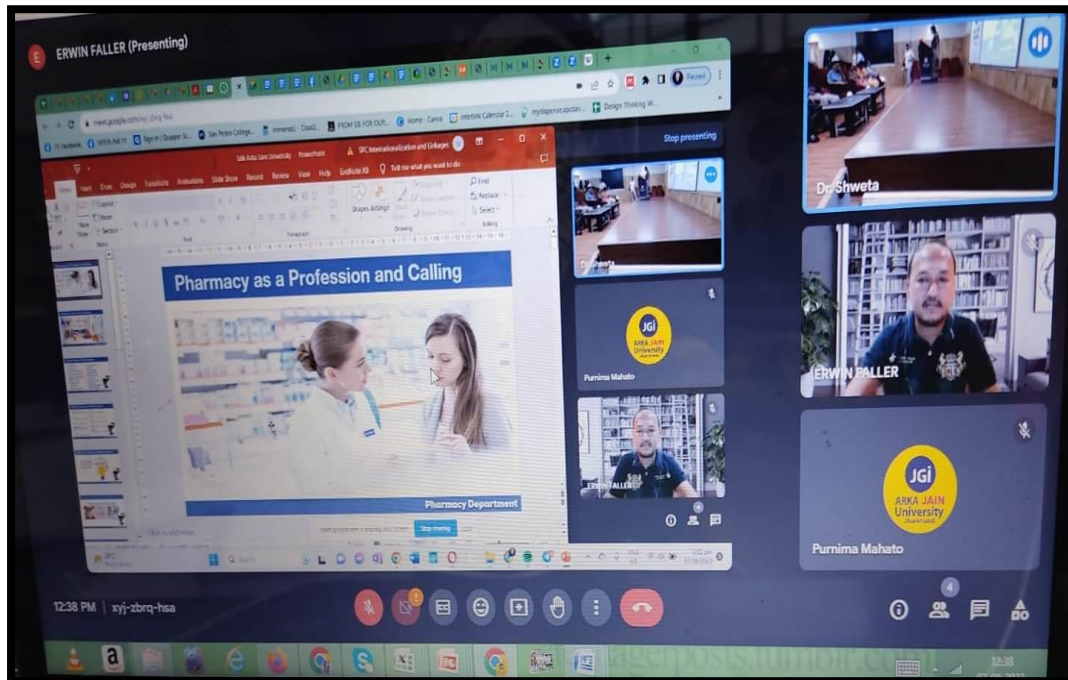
ERWIN FALLER (Presenting)

Stop presenting

SPC Internationalization and Linkages

Tell me what you want to do

Pharmacy as a Profession and Calling

Pharmacy Department

meet.google.com is sharing your screen. Stop sharing

Dr. Shweta

JGi
ARKA JAIN University

Purnima Mahato

ERWIN FALLER

Dr. Shweta

ERWIN FALLER

JGi
ARKA JAIN University
Jharkhand

Purnima Mahato

12:38 PM | xyj-zbrq-hsa

4

12:38